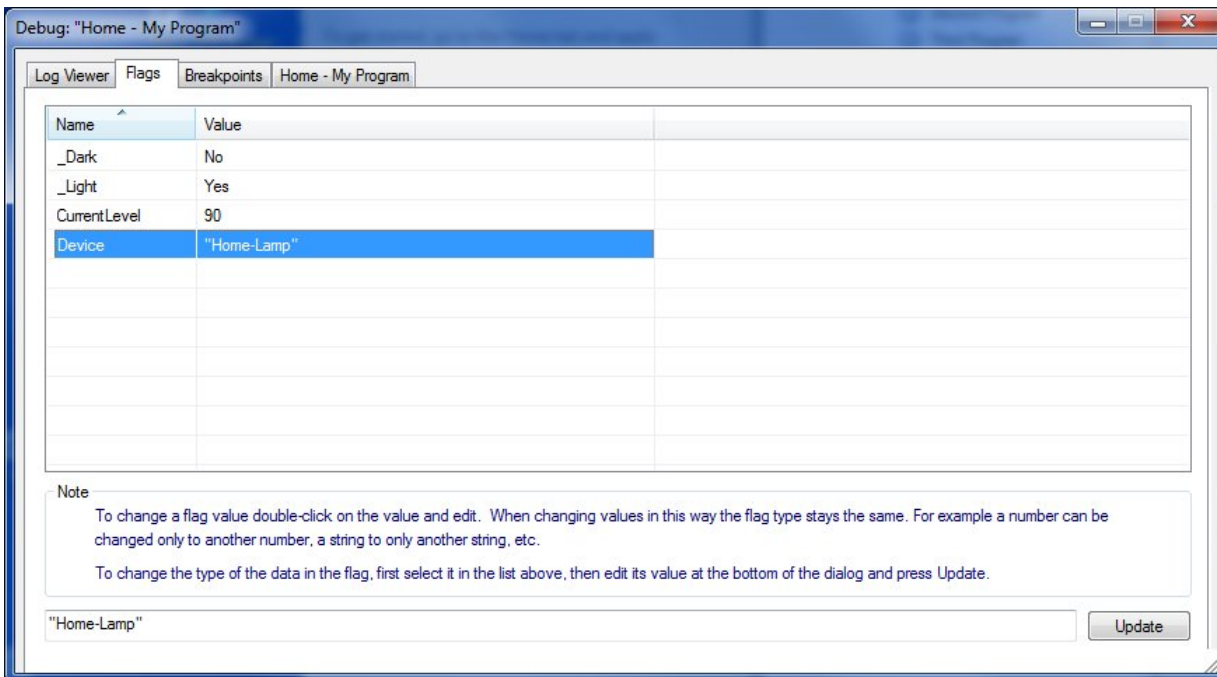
Debug: "Home - My Program"

Log Viewer | Flags | Breakpoints | Home - My Program

| Name | Value |
|---|---|
| _Dark | No |
| _Light | Yes |
| CurrentLevel | 90 |
| Device | "Home-Lamp" |

Note

To change a flag value double-click on the value and edit. When changing values in this way the flag type stays the same. For example a number can be changed only to another number, a string to only another string, etc.

To change the type of the data in the flag, first select it in the list above, then edit its value at the bottom of the dialog and press Update.

"Home-Lamp"

Update